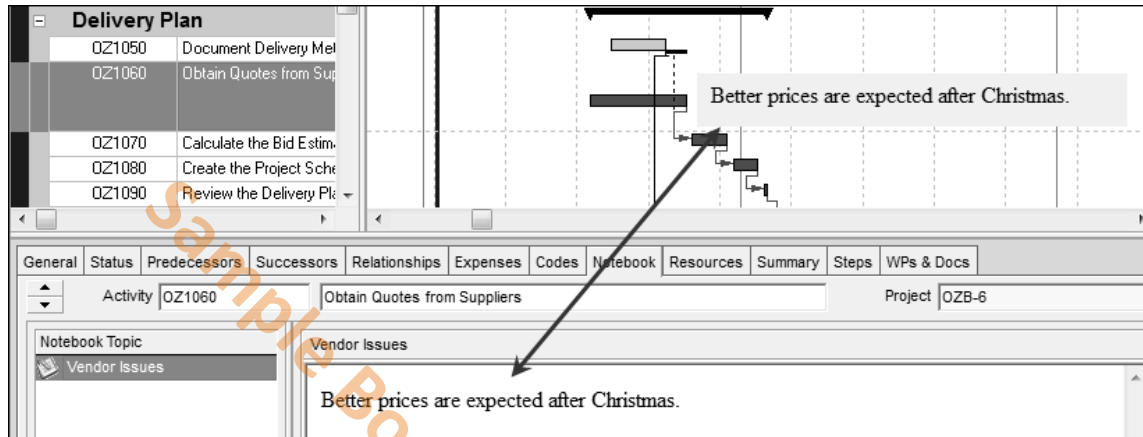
Delivery Plan

| | |
|---|---|
| OZ1050 | Document Delivery Met |
| OZ1060 | Obtain Quotes from Sup |
| OZ1070 | Calculate the Bid Estim |
| OZ1080 | Create the Project Sche |
| OZ1090 | Review the Delivery Pl |

Better prices are expected after Christmas.

General | Status | Predecessors | Successors | Relationships | Expenses | Codes | Notebook | Resources | Summary | Steps | WPs & Docs

Activity OZ1060 Obtain Quotes from Suppliers Project OZB-6

Notebook Topic
Vendor Issues

Vendor Issues

Better prices are expected after Christmas.

Sample Bo